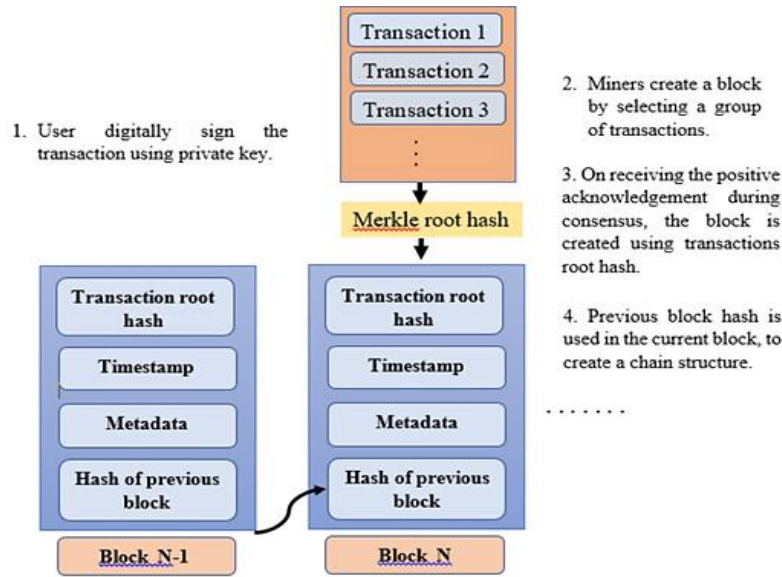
Transaction 1

Transaction 2

Transaction 3

⋮

1. User digitally sign the transaction using private key.

2. Miners create a block by selecting a group of transactions.

3. On receiving the positive acknowledgement during consensus, the block is created using transactions root hash.

Merkle root hash

4. Previous block hash is used in the current block, to create a chain structure.

Transaction root hash

Timestamp

Metadata

Hash of previous block

Block N-1

Transaction root hash

Timestamp

Metadata

Hash of previous block

Block N

. . . . . . .